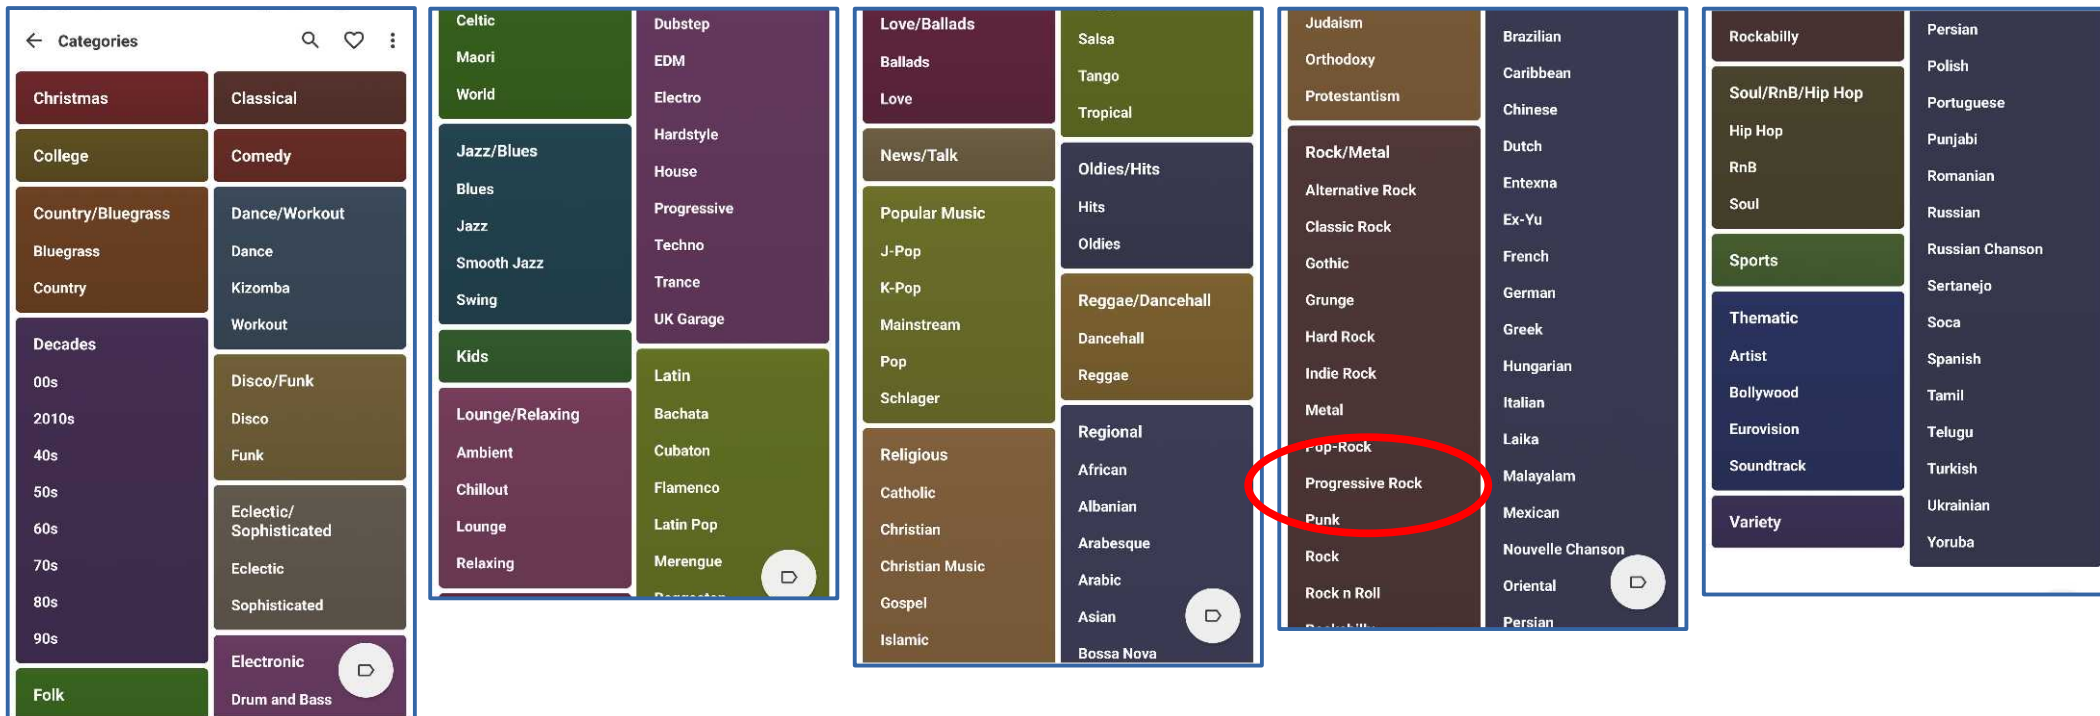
Categories

Christmas

Classical

College

Comedy

Country/Bluegrass
Bluegrass
Country

Dance/Workout
Dance
Kizomba
Workout

Decades
00s
2010s
40s
50s
60s
70s
80s
90s

Disco/Funk
Disco
Funk

Eclectic/ Sophisticated
Eclectic
Sophisticated

Electronic
Drum and Bass

Folk

Celtic
Maori
World

Jazz/Blues
Blues
Jazz
Smooth Jazz
Swing

Kids

Lounge/Relaxing
Ambient
Chillout
Lounge
Relaxing

Dubstep
EDM
Electro
Hardstyle
House
Progressive
Techno
Trance
UK Garage

Latin
Bachata
Cubaton
Flamenco
Latin Pop
Merengue
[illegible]

Love/Ballads
Ballads
Love

News/Talk

Popular Music
J-Pop
K-Pop
Mainstream
Pop
Schlager

Religious
Catholic
Christian
Christian Music
Gospel
Islamic

Salsa
Tango
Tropical

Oldies/Hits
Hits
Oldies

Reggae/Dancehall
Dancehall
Reggae

Regional
African
Albanian
Arabesque
Arabic
Asian
Bossa Nova

Judaism
Orthodoxy
Protestantism

Rock/Metal
Alternative Rock
Classic Rock
Gothic
Grunge
Hard Rock
Indie Rock
Metal
Pop-Rock
Progressive Rock
Punk
Rock
Rock n Roll
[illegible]

Brazilian
Caribbean
Chinese
Dutch
Entexna
Ex-Yu
French
German
Greek
Hungarian
Italian
Laika
Malayalam
Mexican
Nouvelle Chanson
Oriental
Persian

Rockabilly

Soul/RnB/Hip Hop
Hip Hop
RnB
Soul

Sports

Thematic
Artist
Bollywood
Eurovision
Soundtrack

Variety

Persian
Polish
Portuguese
Punjabi
Romanian
Russian
Russian Chanson
Sertanejo
Soca
Spanish
Tamil
Telugu
Turkish
Ukrainian
Yoruba